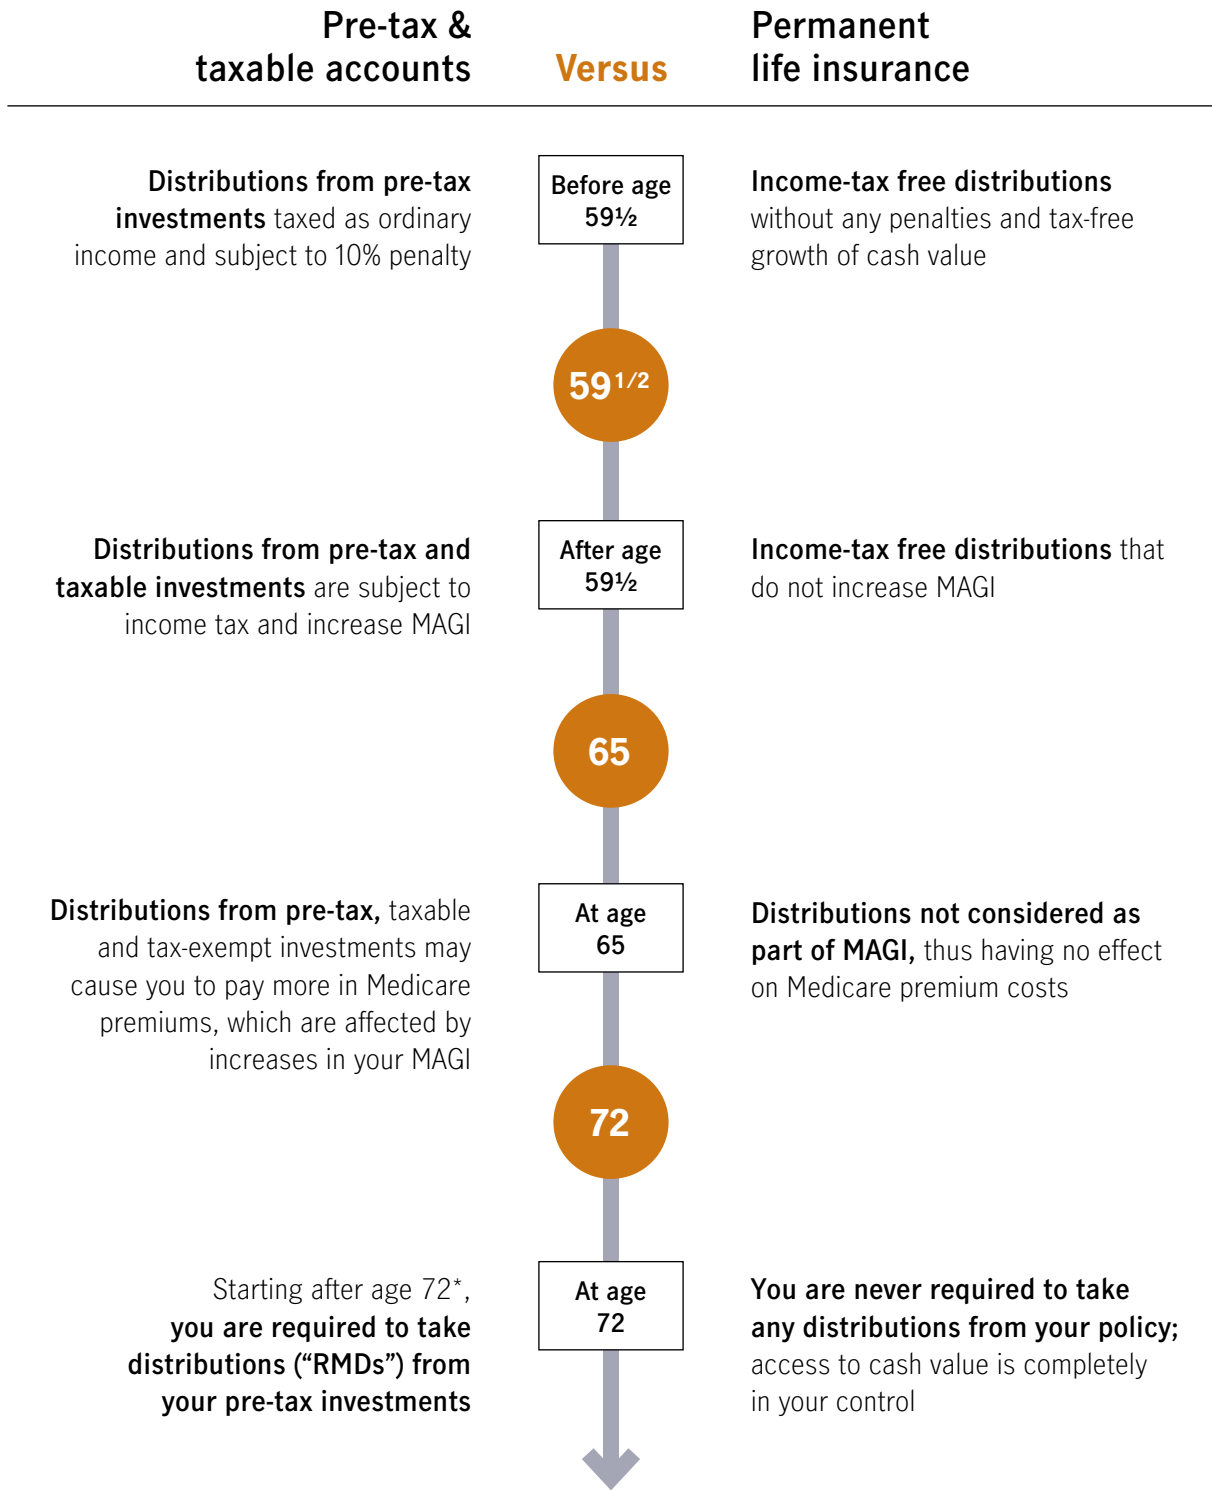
Pre-tax & taxable accounts

Versus

Permanent life insurance

Distributions from pre-tax investments taxed as ordinary income and subject to 10% penalty

Before age 59½

Income-tax free distributions without any penalties and tax-free growth of cash value

59 1/2

Distributions from pre-tax and taxable investments are subject to income tax and increase MAGI

After age 59½

Income-tax free distributions that do not increase MAGI

65

Distributions from pre-tax, taxable and tax-exempt investments may cause you to pay more in Medicare premiums, which are affected by increases in your MAGI

At age 65

Distributions not considered as part of MAGI, thus having no effect on Medicare premium costs

72

Starting after age 72*, you are required to take distributions ("RMDs") from your pre-tax investments

At age 72

You are never required to take any distributions from your policy; access to cash value is completely in your control